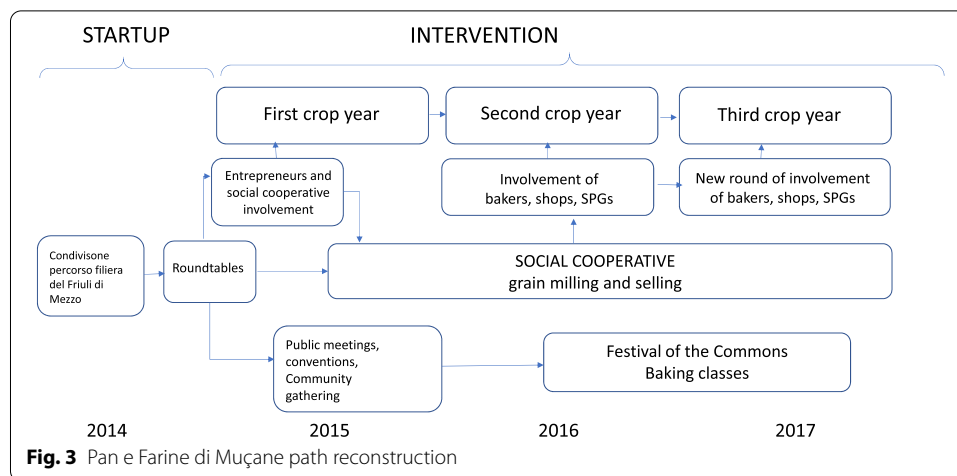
STARTUP

INTERVENTION

First crop year

Second crop year

Third crop year

Entrepreneurs and social cooperative involvement

Involvement of bakers, shops, SPGs

New round of involvement of bakers, shops, SPGs

Condivisone percorso filiera del Friuli di Mezzo

Roundtables

SOCIAL COOPERATIVE grain milling and selling

Public meetings, conventions, Community gathering

Festival of the Commons Baking classes

2014

2015

2016

2017

**Fig. 3** Pan e Farine di Muçane path reconstruction